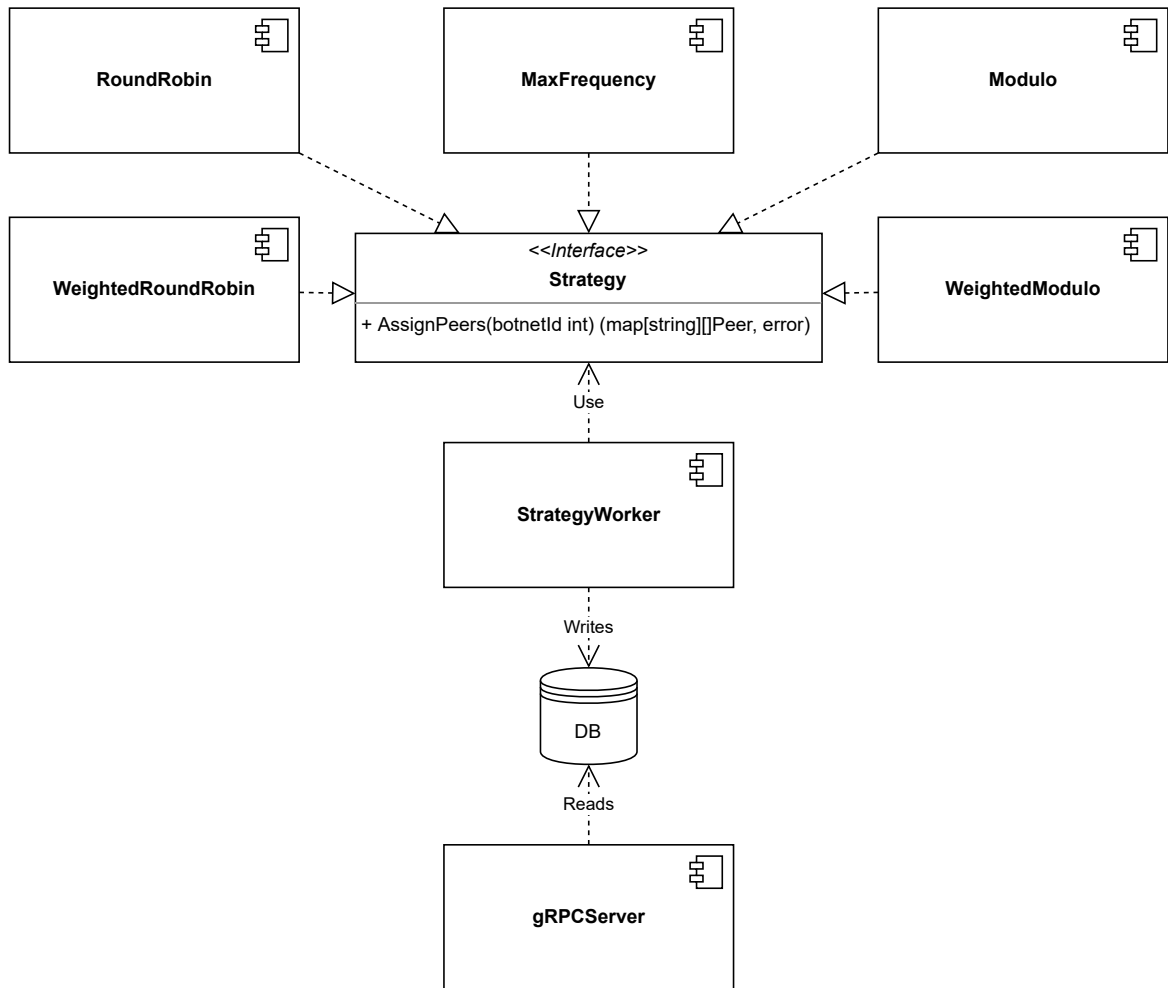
RoundRobin

MaxFrequency

Modulo

WeightedRoundRobin

<<Interface>>
Strategy

+ AssignPeers(botnetId int) (map[string][]Peer, error)

WeightedModulo

Use

StrategyWorker

Writes

DB

Reads

gRPCServer